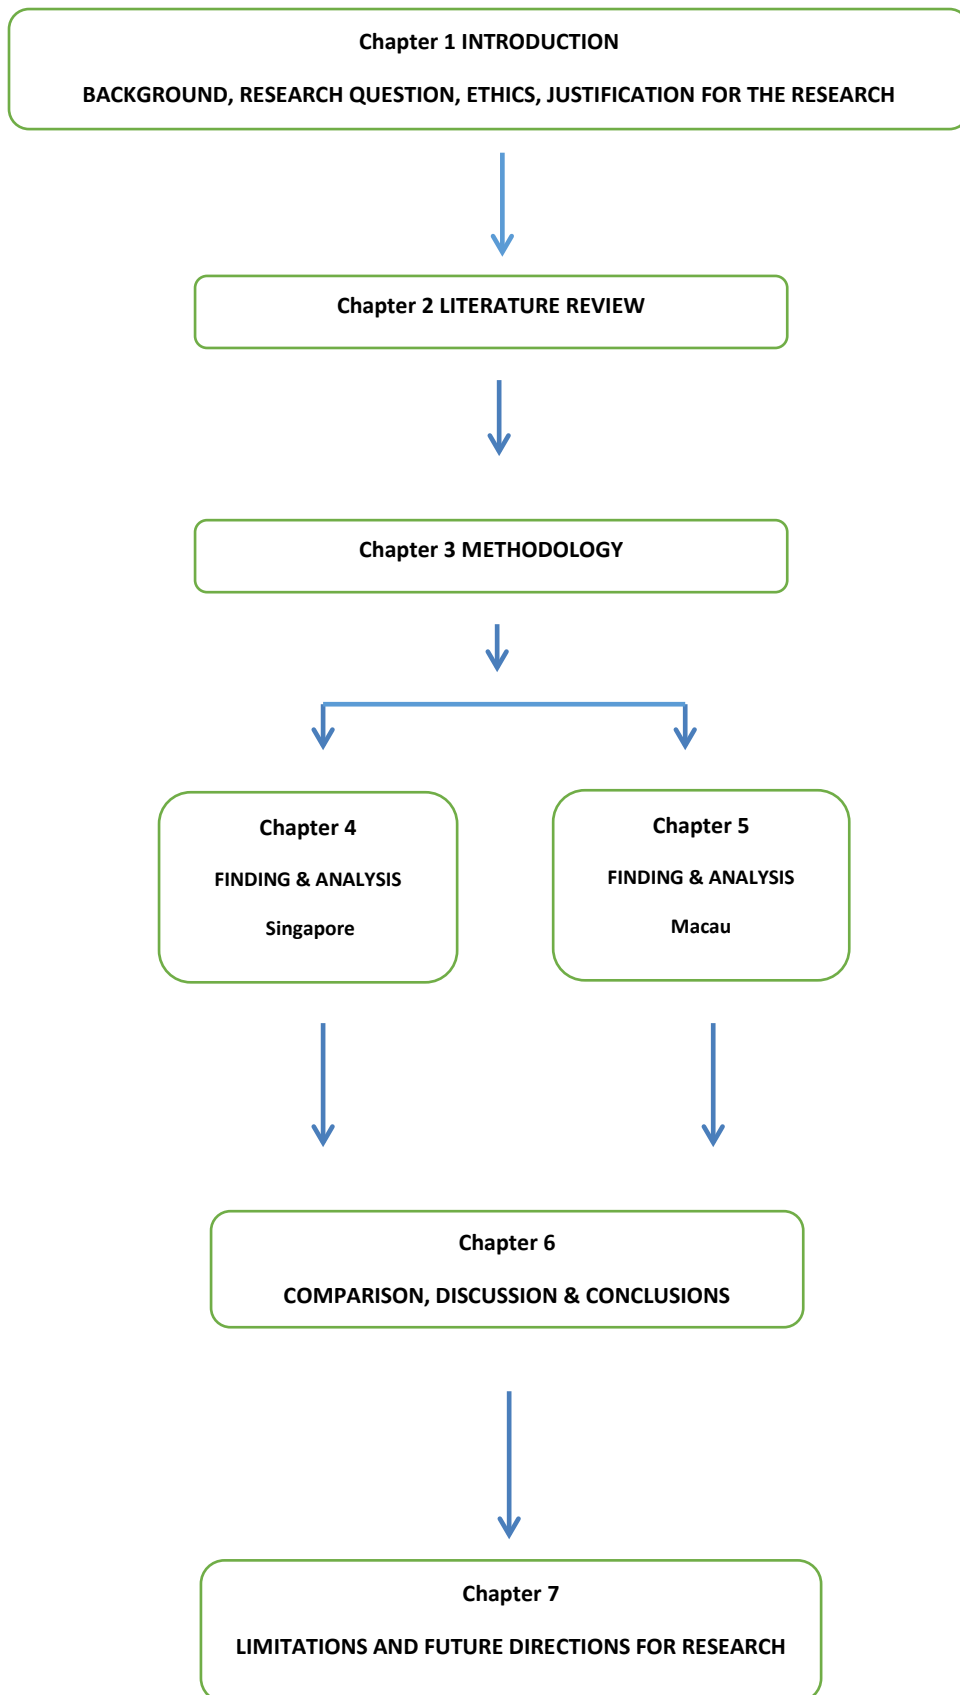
Chapter 1 INTRODUCTION

BACKGROUND, RESEARCH QUESTION, ETHICS, JUSTIFICATION FOR THE RESEARCH

Chapter 2 LITERATURE REVIEW

Chapter 3 METHODOLOGY

Chapter 4

FINDING & ANALYSIS

Singapore

Chapter 5

FINDING & ANALYSIS

Macau

Chapter 6

COMPARISON, DISCUSSION & CONCLUSIONS

Chapter 7

LIMITATIONS AND FUTURE DIRECTIONS FOR RESEARCH